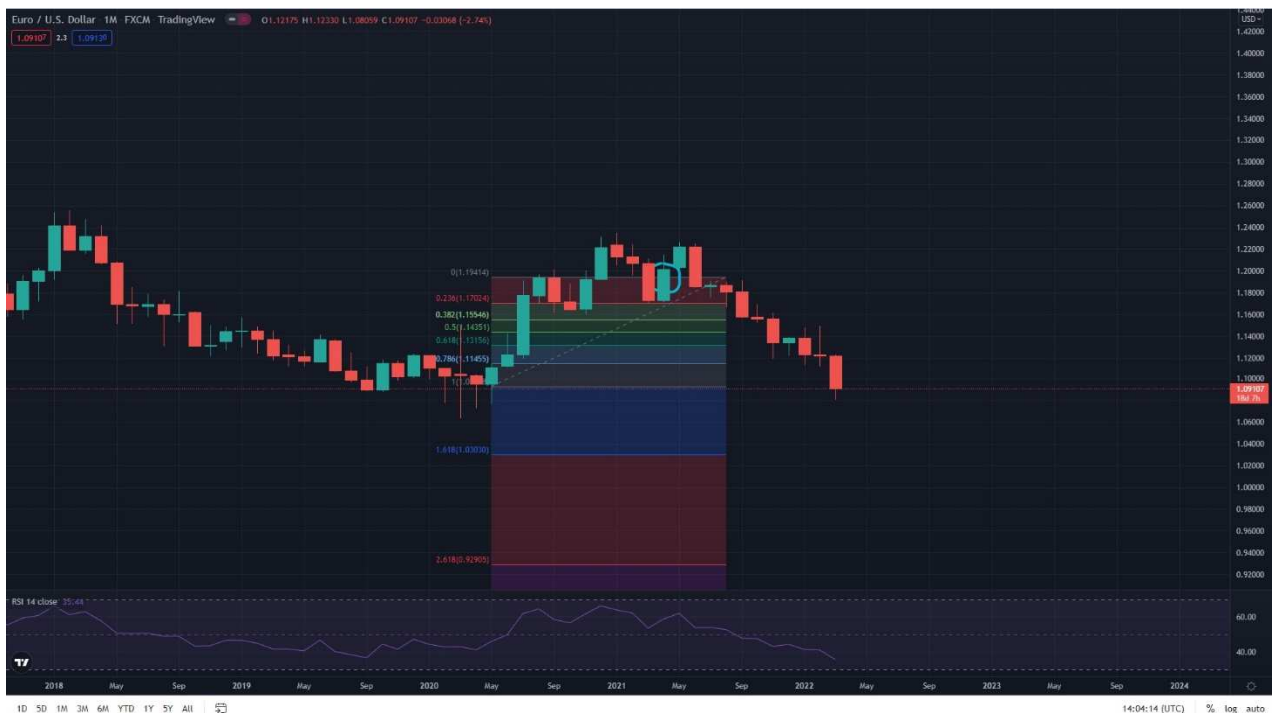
Euro / U.S. Dollar · 1M · FXCM · TradingView O1.12175 H1.12330 L1.08059 C1.09107 −0.03068 (−2.74%)

1.09107 2.3 1.09139

USD

1.44000
1.42000
1.40000
1.38000
1.36000
1.34000
1.32000
1.30000
1.28000
1.26000
1.24000
1.22000
1.20000
1.18000
1.16000
1.14000
1.12000
1.10000
1.09107
18d 7h
1.06000
1.04000
1.02000
1.00000
0.98000
0.96000
0.94000
0.92000

0(1.19414)
0.236(1.17024)
0.382(1.15546)
0.5(1.14351)
0.618(1.13156)
0.786(1.11455)
1(1.0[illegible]
1.618(1.03030)
2.618(0.92905)

RSI 14 close 35.44

60.00
40.00

2018 May Sep 2019 May Sep 2020 May Sep 2021 May Sep 2022 May Sep 2023 May Sep 2024

1D 5D 1M 3M 6M YTD 1Y 5Y All

14:04:14 (UTC) % log auto